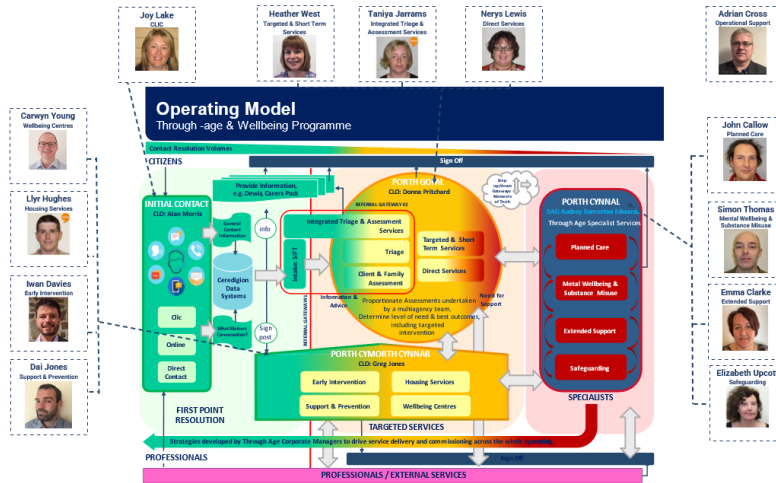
Joy Lake
CLIC

Heather West
Targeted & Short Term Services

Taniya Jarrams
Integrated Triage & Assessment Services

Nerys Lewis
Direct Services

Adrian Cross
Operational Support

Operating Model
Through -age & Wellbeing Programme

Carwyn Young
Wellbeing Centres

Llyr Hughes
Housing Services

Iwan Davies
Early Intervention

Dai Jones
Support & Prevention

John Callow
Planned Care

Simon Thomas
Mental Wellbeing & Substance Misuse

Emma Clarke
Extended Support

Elizabeth Upcott
Safeguarding

Contact Resolution Volumes

CITIZENS

Sign Off

INITIAL CONTACT
CLO: Alan Morris

Provide information, e.g. Dewis, Carers Pack

General Contact Information

Info

Ceredigion Data Systems

What Matters Conversation?

Sign post

Clic

Online

Direct Contact

FIRST POINT RESOLUTION

Intake: SIFT

REFERRAL GATEWAY #1

PORTH GOFAL
CLO: Donna Pritchard

REFERRAL GATEWAY #2

Integrated Triage & Assessment Services

Triage

Client & Family Assessment

Targeted & Short Term Services

Direct Services

Information & Advice

Proportionate Assessments undertaken by a multiagency team. Determine level of need & best outcomes, including targeted intervention

Need for Support

Keep up/down Gateway Moments of Truth

PORTH CYNNAL
SAC: Audrey Somerton Edwards
Through Age Specialist Services

Planned Care

Metal Wellbeing & Substance Misuse

Extended Support

Safeguarding

SPECIALISTS

PORTH CYMORTH CYNNAR
CLO: Greg Jones

Early Intervention

Housing Services

Support & Prevention

Wellbeing Centres

TARGETED SERVICES

Strategies developed by Through Age Corporate Managers to drive service delivery and commissioning across the whole operating

PROFESSIONALS

Sign Off

PROFESSIONALS / EXTERNAL SERVICES